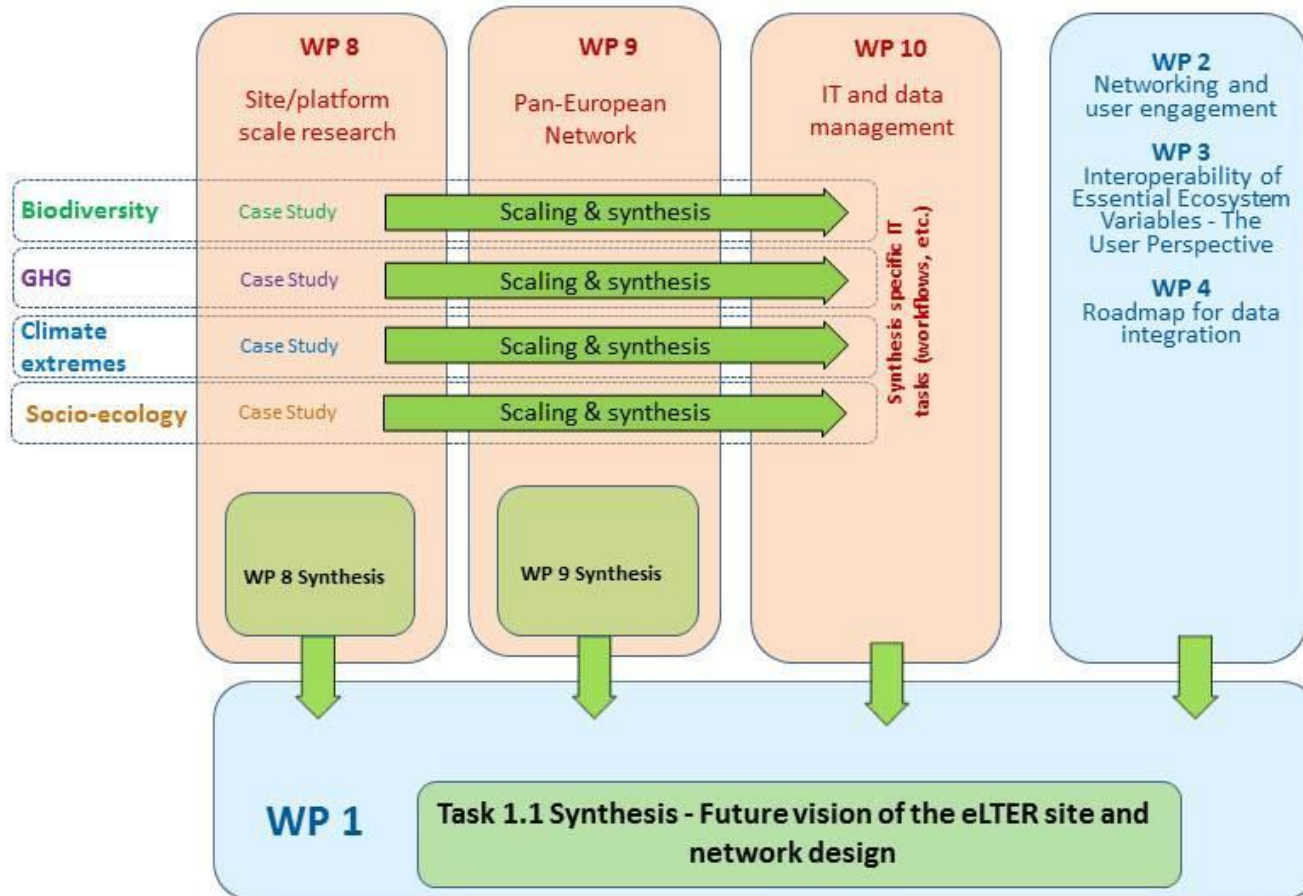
WP 8
Site/platform scale research

WP 9
Pan-European Network

WP 10
IT and data management

WP 2
Networking and user engagement

WP 3
Interoperability of Essential Ecosystem Variables - The User Perspective

WP 4
Roadmap for data integration

Biodiversity Case Study Scaling & synthesis

GHG Case Study Scaling & synthesis

Climate extremes Case Study Scaling & synthesis

Socio-ecology Case Study Scaling & synthesis

Synthesis specific IT tasks (workflows, etc.)

WP 8 Synthesis

WP 9 Synthesis

WP 1

Task 1.1 Synthesis - Future vision of the eLTER site and network design